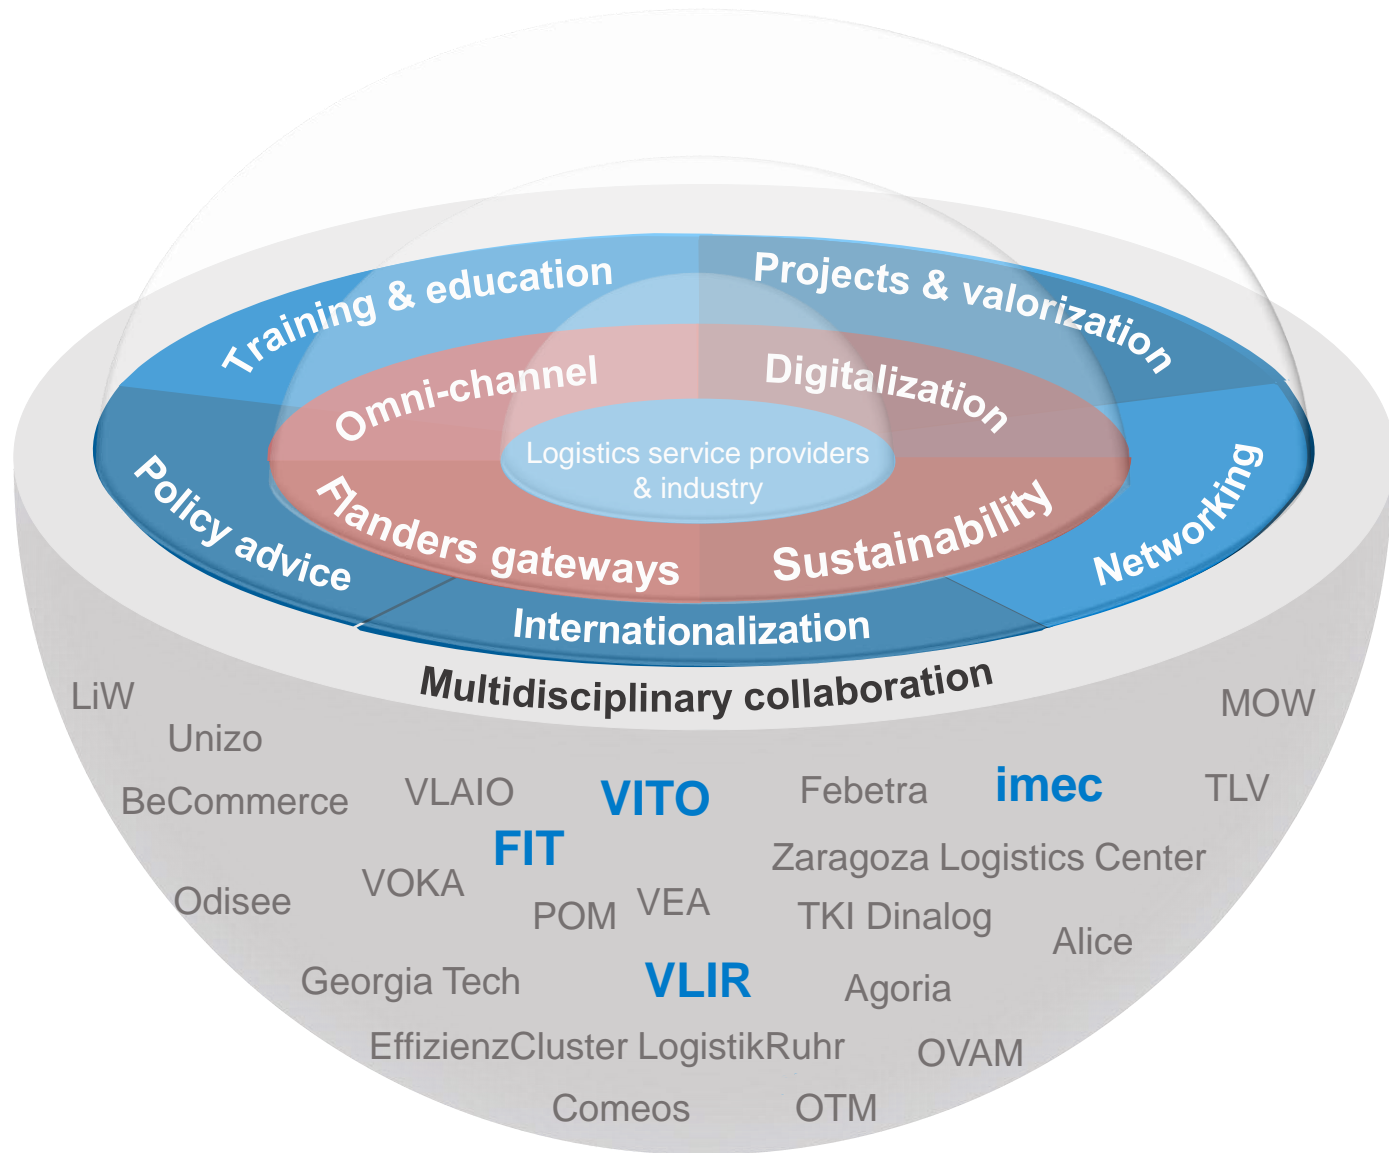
Training & education
Projects & valorization
Omni-channel
Digitalization
Logistics service providers & industry
Policy advice
Flanders gateways
Sustainability
Networking
Internationalization
Multidisciplinary collaboration

LiW
Unizo
MOW
BeCommerce
VLAIO
VITO
Febetra
imec
TLV
FIT
Zaragoza Logistics Center
Odisee
VOKA
POM
VEA
TKI Dinalog
Alice
Georgia Tech
VLIR
Agoria
EffizienzCluster LogistikRuhr
OVAM
Comeos
OTM